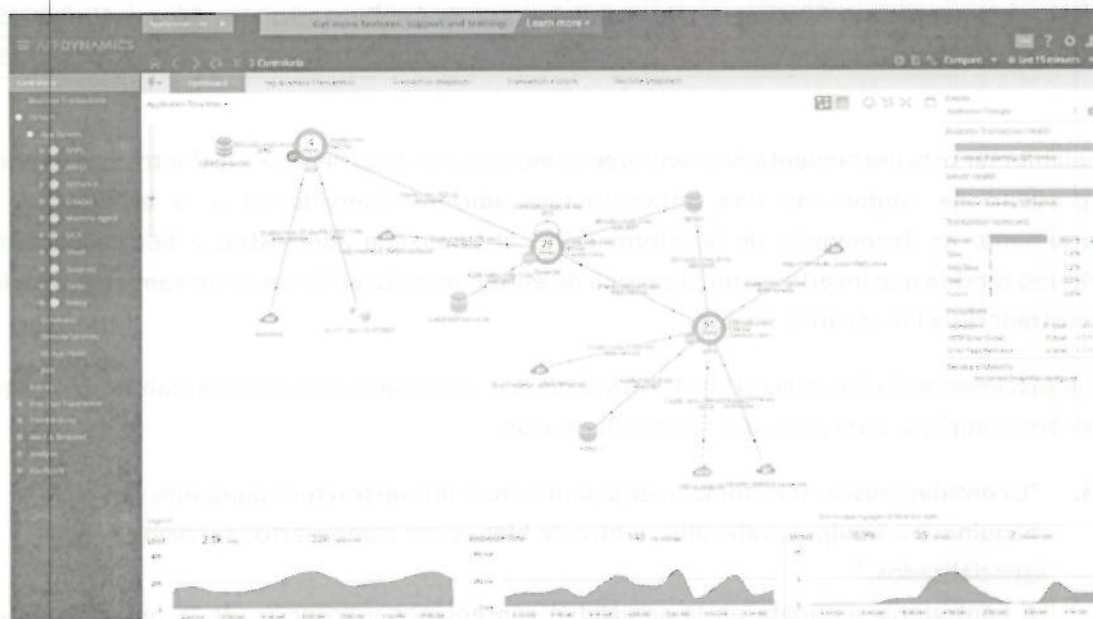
≡ APPDYNAMICS

Get more features, support and training   Learn more

Controllers

Compare   last 15 minutes

Dashboard

Application Flow Map

5

29

57

Business Transaction Health

Server Health

Transaction Scorecard

Normal

Slow

Very Slow

Stall

Errors

Exceptions

Load

Average Response Time

Errors